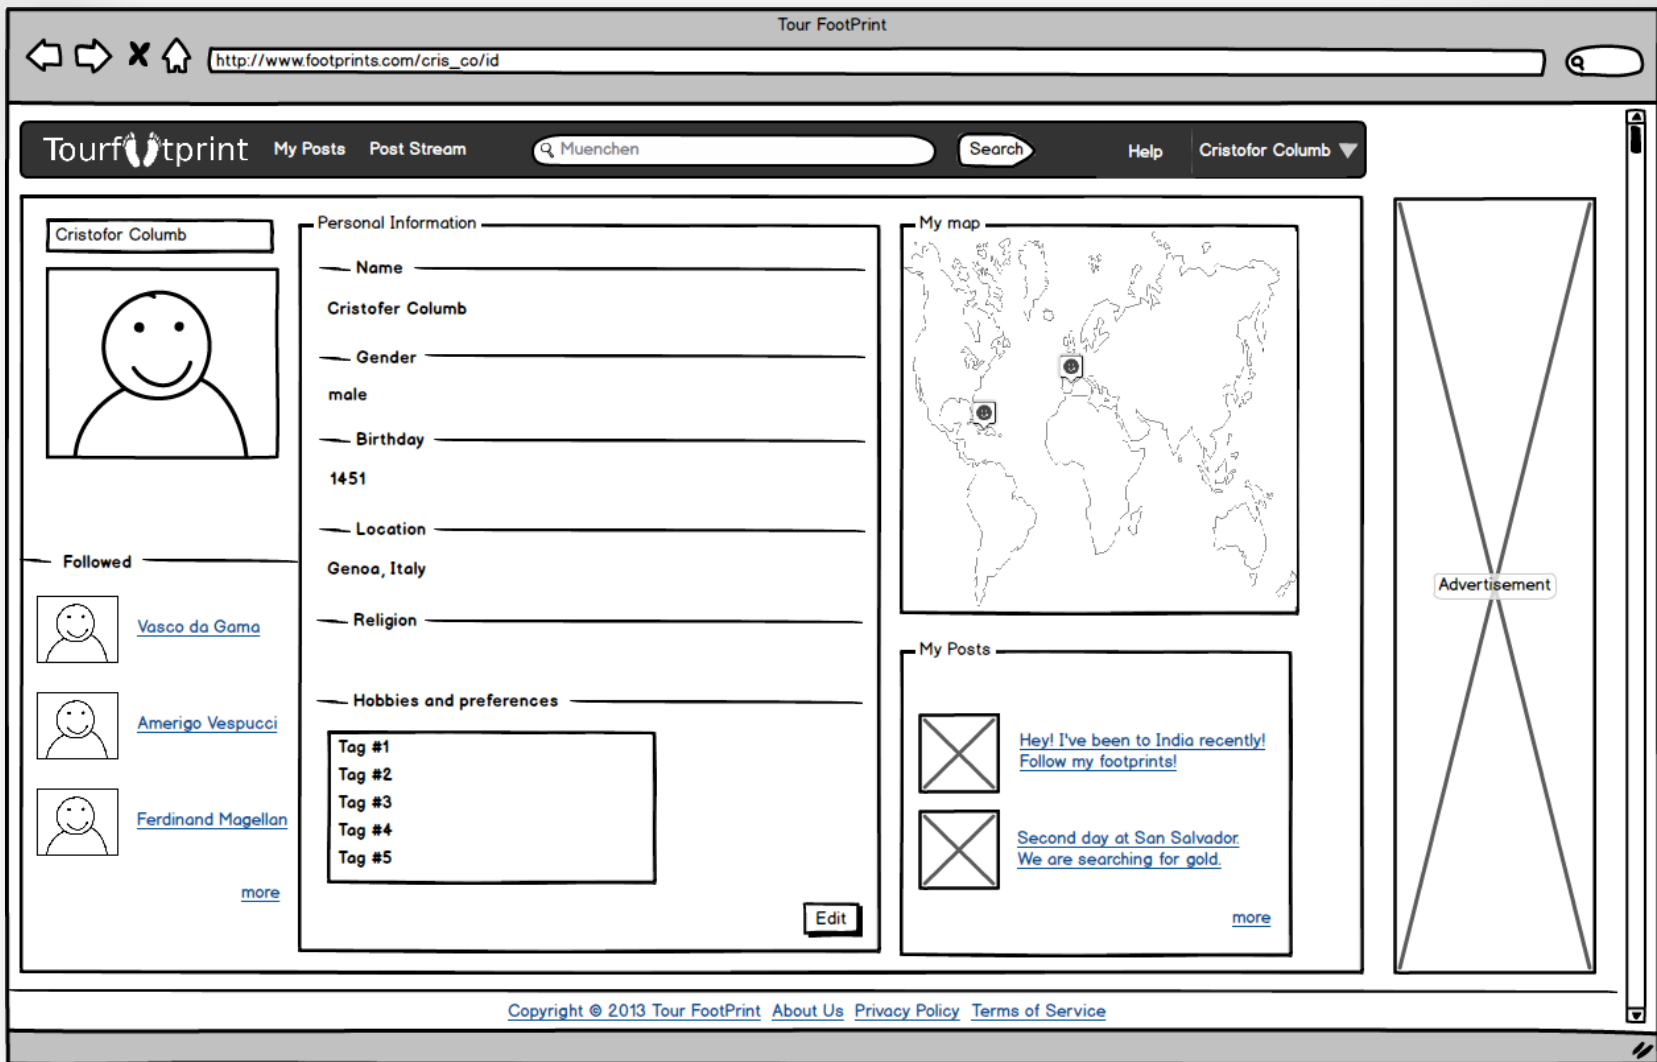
Tour FootPrint

http://www.footprints.com/cris_co/id

Tourf tprint My Posts Post Stream Muenchen Search Help Cristofor Columb

Cristofor Columb

Personal Information

Name

Cristofer Columb

Gender

male

Birthday

1451

Location

Genoa, Italy

Religion

Hobbies and preferences

Tag #1
Tag #2
Tag #3
Tag #4
Tag #5

Edit

My map

My Posts

Hey! I've been to India recently! Follow my footprints!

Second day at San Salvador. We are searching for gold.

more

Followed

Vasco da Gama

Amerigo Vespucci

Ferdinand Magellan

more

Advertisement

Copyright © 2013 Tour FootPrint About Us Privacy Policy Terms of Service